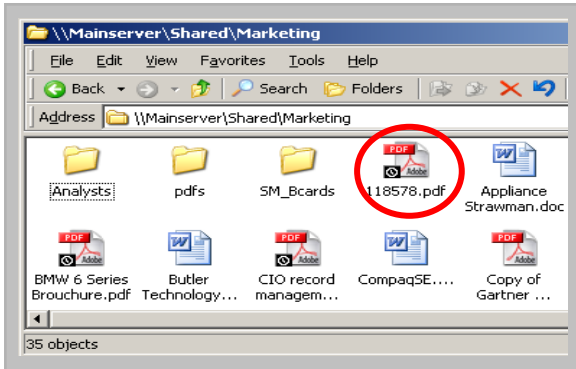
\\Mainserver\Shared\Marketing

File Edit View Favorites Tools Help

Back Search Folders

Address \\Mainserver\Shared\Marketing

Analysts

pdfs

SM_Bcards

PDF Adobe 118578.pdf

Appliance Strawman.doc

PDF Adobe BMW 6 Series Brouchure.pdf

Butler Technology...

PDF Adobe CIO record managem...

CompaqSE....

PDF Adobe Copy of Gartner ...

35 objects